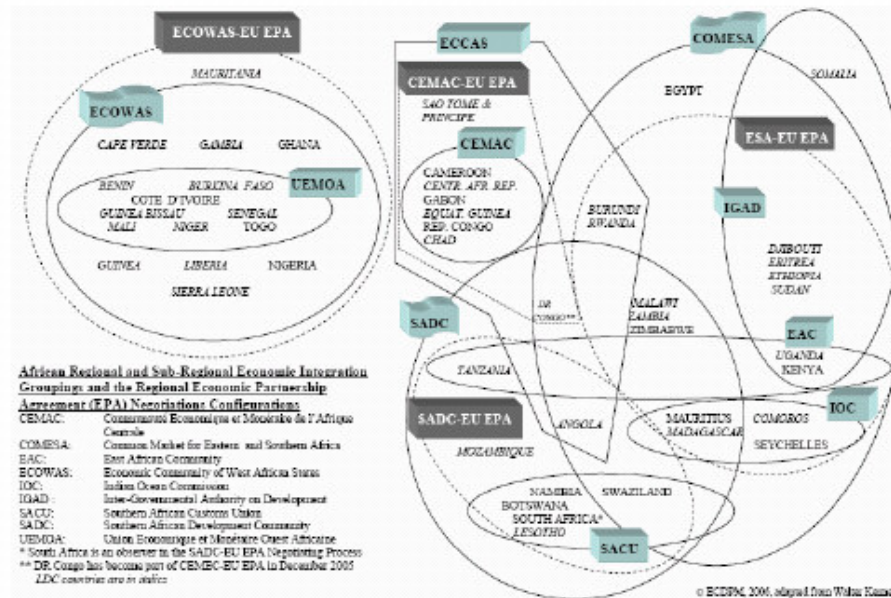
ECOWAS-EU EPA

MAURITANIA

ECOWAS

CAPE VERDE GAMBIA GHANA

BENIN BURKINA FASO
COTE D'IVOIRE
GUINEA BISSAU SENEGAL
MALI NIGER TOGO

UEMOA

GUINEA LIBERIA NIGERIA
SIERRA LEONE

ECCAS

CEMAC-EU EPA

SAO TOME & PRINCIPE

CEMAC

CAMEROON
CENTR. AFR. REP.
GABON
EQUAT. GUINEA
REP. CONGO
CHAD

COMESA

EGYPT

SOMALIA

ESA-EU EPA

IGAD

DJIBOUTI
ERITREA
ETHIOPIA
SUDAN

BURUNDI
RWANDA

DR CONGO**

MALAWI
ZAMBIA
ZIMBABWE

SADC

EAC

UGANDA
KENYA

TANZANIA

IOC

SADC-EU EPA

ANGOLA

MAURITIUS
MADAGASCAR

COMOROS

SEYCHELLES

MOZAMBIQUE

NAMIBIA
BOTSWANA
SOUTH AFRICA*
LESOTHO

SWAZILAND

SACU

African Regional and Sub-Regional Economic Integration Groupings and the Regional Economic Partnership Agreement (EPA) Negotiations Configurations

CEMAC: Communauté Economique et Monétaire de l'Afrique Centrale
COMESA: Common Market for Eastern and Southern Africa
EAC: East African Community
ECOWAS: Economic Community of West African States
IOC: Indian Ocean Commission
IGAD: Inter-Governmental Authority on Development
SACU: Southern African Customs Union
SADC: Southern African Development Community
UEMOA: Union Economique et Monétaire Ouest Africaine
* South Africa is an observer to the SADC-EU EPA Negotiating Process
** DR Congo has become part of CEMEC-EU EPA in December 2005
LDC countries are in italics

© ECDPM, 2006, adapted from Walter Kenn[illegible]